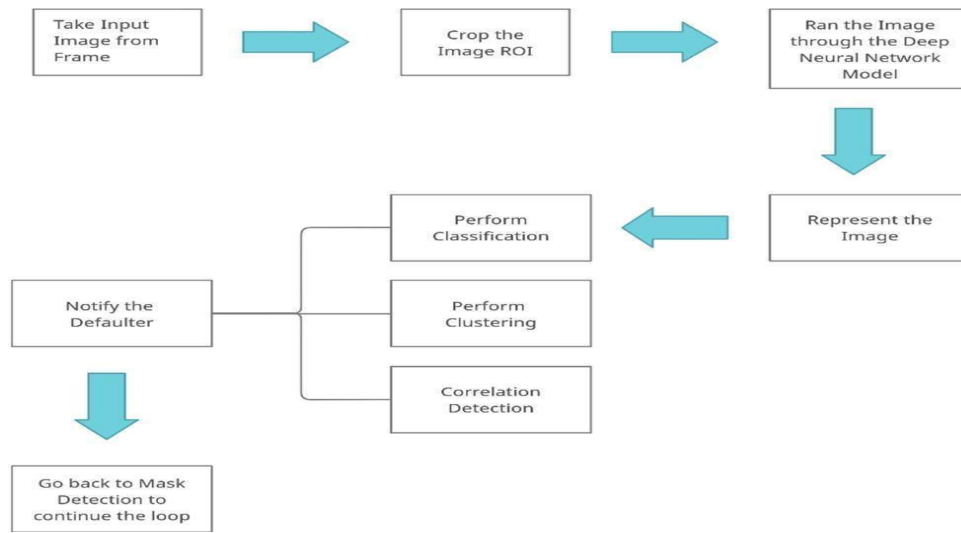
Take Input Image from Frame

Crop the Image ROI

Ran the Image through the Deep Neural Network Model

Represent the Image

Perform Classification

Perform Clustering

Correlation Detection

Notify the Defaulter

Go back to Mask Detection to continue the loop